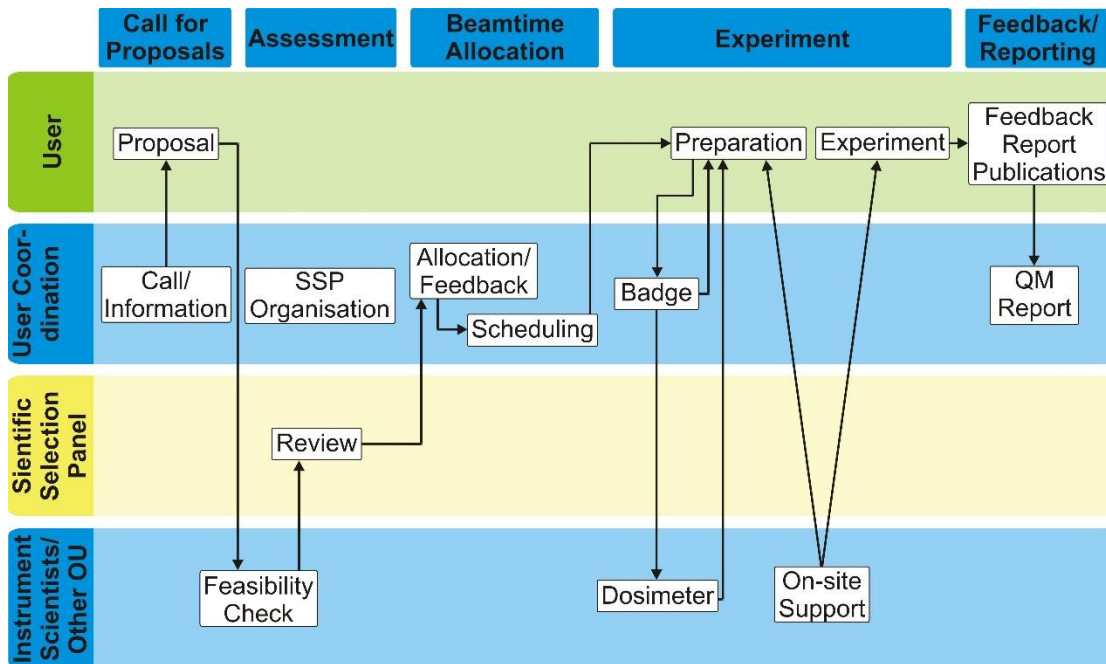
Call for Proposals | Assessment | Beamtime Allocation | Experiment | Feedback/ Reporting

User
Proposal
Preparation
Experiment
Feedback Report Publications

User Coordination
Call/ Information
SSP Organisation
Allocation/ Feedback
Scheduling
Badge
QM Report

Sientific Selection Panel
Review

Instrument Scientists/ Other OU
Feasibility Check
Dosimeter
On-site Support